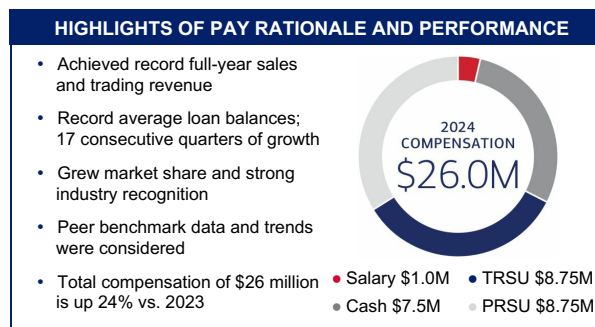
HIGHLIGHTS OF PAY RATIONALE AND PERFORMANCE

• Achieved record full-year sales and trading revenue

• Record average loan balances; 17 consecutive quarters of growth

• Grew market share and strong industry recognition

• Peer benchmark data and trends were considered

• Total compensation of $26 million is up 24% vs. 2023

2024 COMPENSATION
$26.0M

• Salary $1.0M
• TRSU $8.75M
• Cash $7.5M
• PRSU $8.75M